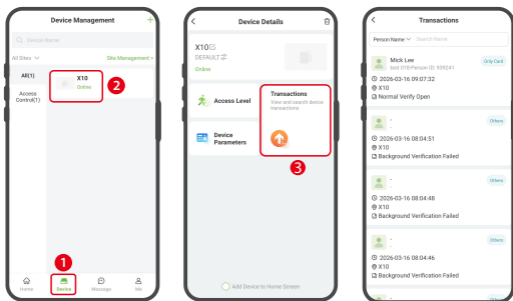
Device Management
+
Device Name
All Sites
Site Management >
All(1)
Access Control(1)
X10
Online
2
1
Home
Device
Message
Me

Device Details
X10
DEFAULT
Online
Access Level
Transactions
View and search device transactions
Device Parameters
3
Add Device to Home Screen

Transactions
Person Name
Search Name
Mick Lee
Unit (19)/Person ID: 909241
Only Card
2026-03-16 09:07:32
X10
Normal Verify Open
-
Others
2026-03-16 08:04:51
X10
Background Verification Failed
-
Others
2026-03-16 08:04:48
X10
Background Verification Failed
-
Others
2026-03-16 08:04:46
X10
Background Verification Failed